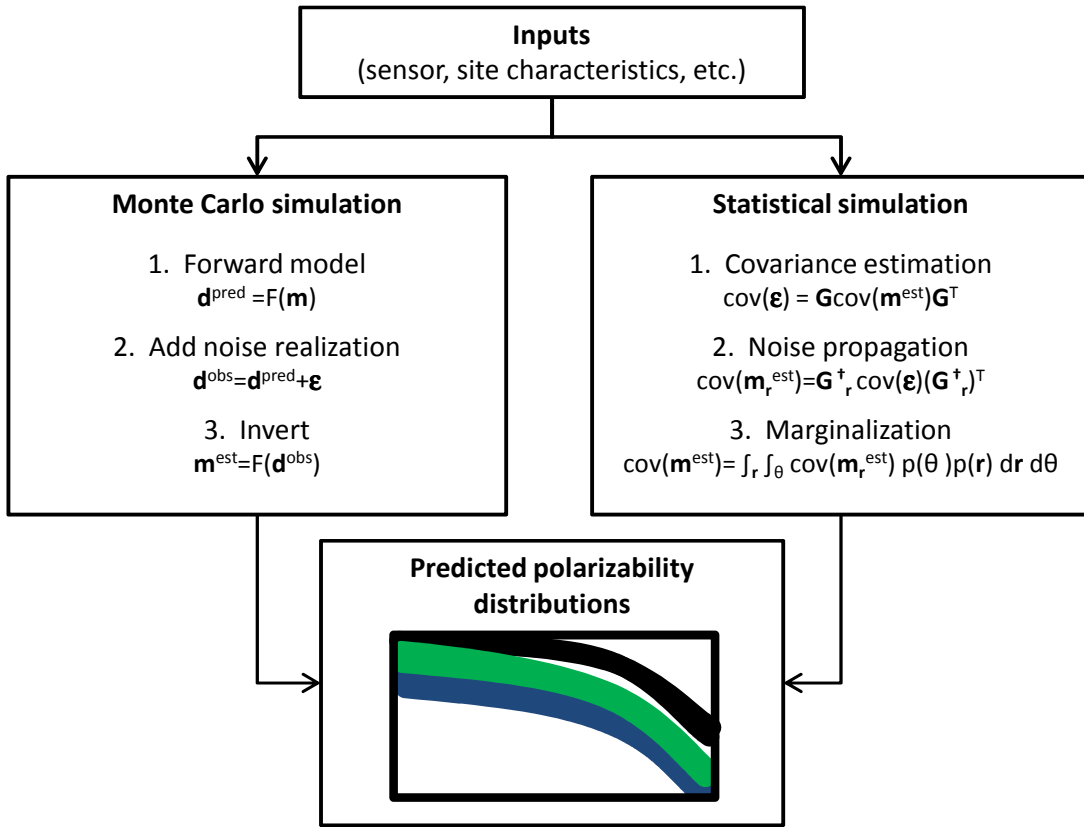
**Inputs**
(sensor, site characteristics, etc.)

**Monte Carlo simulation**

1. Forward model
$\mathbf{d}^{pred} = F(\mathbf{m})$

2. Add noise realization
$\mathbf{d}^{obs} = \mathbf{d}^{pred} + \boldsymbol{\varepsilon}$

3. Invert
$\mathbf{m}^{est} = F(\mathbf{d}^{obs})$

**Statistical simulation**

1. Covariance estimation
$\mathrm{cov}(\boldsymbol{\varepsilon}) = \mathbf{G}\mathrm{cov}(\mathbf{m}^{est})\mathbf{G}^{T}$

2. Noise propagation
$\mathrm{cov}(\mathbf{m_r}^{est}) = \mathbf{G}^{\dagger}_{\mathbf{r}} \mathrm{cov}(\boldsymbol{\varepsilon})(\mathbf{G}^{\dagger}_{\mathbf{r}})^{T}$

3. Marginalization
$\mathrm{cov}(\mathbf{m}^{est}) = \int_{\mathbf{r}} \int_{\theta} \mathrm{cov}(\mathbf{m_r}^{est})\, p(\theta)\, p(\mathbf{r})\, d\mathbf{r}\, d\theta$

**Predicted polarizability distributions**